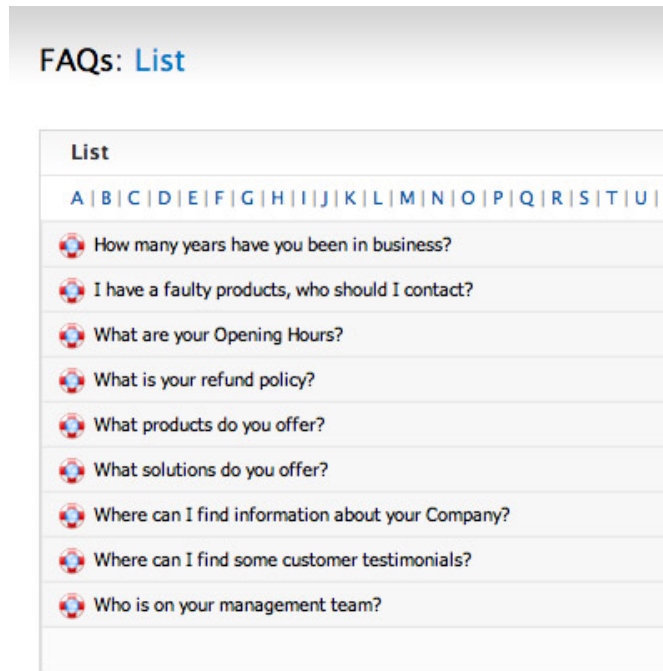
FAQs: List

List

A | B | C | D | E | F | G | H | I | J | K | L | M | N | O | P | Q | R | S | T | U |

How many years have you been in business?

I have a faulty products, who should I contact?

What are your Opening Hours?

What is your refund policy?

What products do you offer?

What solutions do you offer?

Where can I find information about your Company?

Where can I find some customer testimonials?

Who is on your management team?